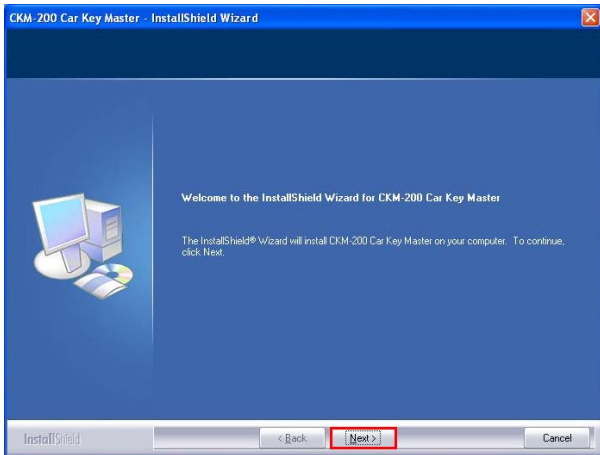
CKM-200 Car Key Master - InstallShield Wizard

Welcome to the InstallShield Wizard for CKM-200 Car Key Master

The InstallShield® Wizard will install CKM-200 Car Key Master on your computer. To continue, click Next.

InstallShield

< Back

Next >

Cancel